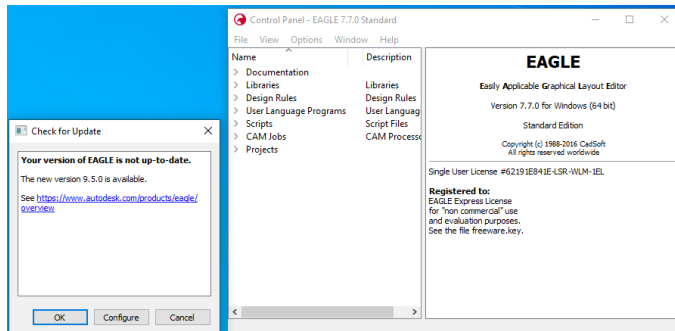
Control Panel - EAGLE 7.7.0 Standard

File View Options Window Help

| Name | Description |
|---|---|
| Documentation | |
| Libraries | Libraries |
| Design Rules | Design Rules |
| User Language Programs | User Languag |
| Scripts | Script Files |
| CAM Jobs | CAM Processo |
| Projects | |

EAGLE

Easily Applicable Graphical Layout Editor

Version 7.7.0 for Windows (64 bit)

Standard Edition

Copyright (c) 1988-2016 CadSoft
All rights reserved worldwide

Single User License #62191E841E-LSR-WLM-1EL

Registered to:
EAGLE Express License
for "non commercial" use
and evaluation purposes.
See the file freeware.key.

Check for Update

Your version of EAGLE is not up-to-date.

The new version 9.5.0 is available.

See https://www.autodesk.com/products/eagle/overview

OK Configure Cancel